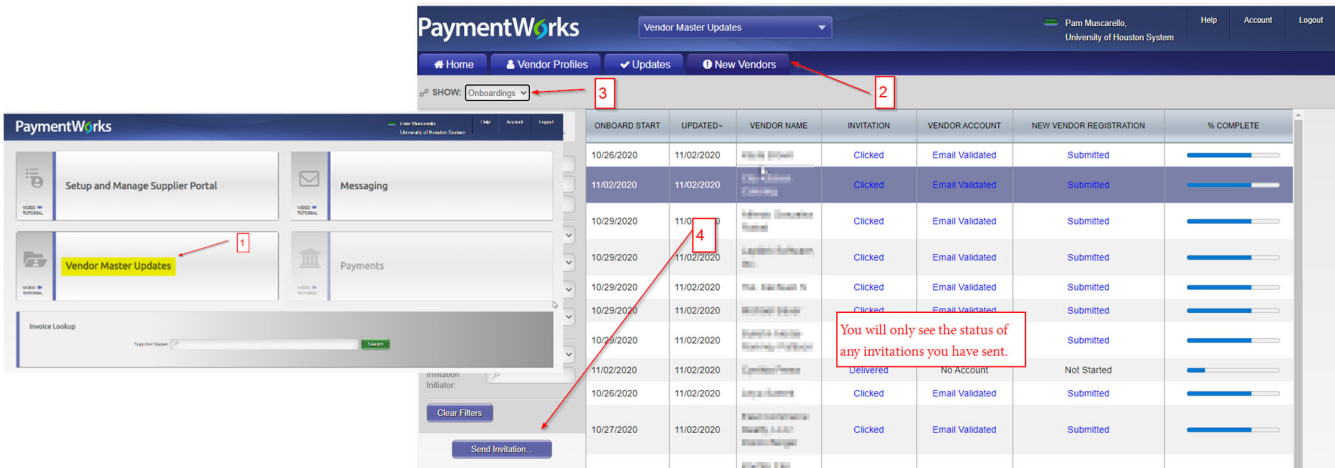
PaymentWorks

Pam Muscarello
University of Houston System

Help Account Logout

VIDEO TUTORIAL
Setup and Manage Supplier Portal

VIDEO TUTORIAL
Messaging

VIDEO TUTORIAL
Vendor Master Updates

1

VIDEO TUTORIAL
Payments

Invoice Lookup

Supplier Name

Search

PaymentWorks

Vendor Master Updates

Pam Muscarello,
University of Houston System

Help Account Logout

Home Vendor Profiles Updates New Vendors

2

SHOW: Onboardings

3

| ONBOARD START | UPDATED | VENDOR NAME | INVITATION | VENDOR ACCOUNT | NEW VENDOR REGISTRATION | % COMPLETE |
|---|---|---|---|---|---|---|
| 10/26/2020 | 11/02/2020 | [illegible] | Clicked | Email Validated | Submitted | |
| 11/02/2020 | 11/02/2020 | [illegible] | Clicked | Email Validated | Submitted | |
| 10/29/2020 | 11/0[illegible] | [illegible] | Clicked | Email Validated | Submitted | |
| 10/29/2020 | 11/02/2020 | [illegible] | Clicked | Email Validated | Submitted | |
| 10/29/2020 | 11/02/2020 | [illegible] | Clicked | Email Validated | Submitted | |
| 10/29/2020 | 11/02/2020 | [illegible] | Clicked | Email Validated | Submitted | |
| 10/29/2020 | 11/02/2020 | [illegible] | | | Submitted | |
| 11/02/2020 | 11/02/2020 | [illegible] | Delivered | No Account | Not Started | |
| 10/26/2020 | 11/02/2020 | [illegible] | Clicked | Email Validated | Submitted | |
| 10/27/2020 | 11/02/2020 | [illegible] | Clicked | Email Validated | Submitted | |

4

You will only see the status of any invitations you have sent.

Invitation Initiator:

Clear Filters

Send Invitation...